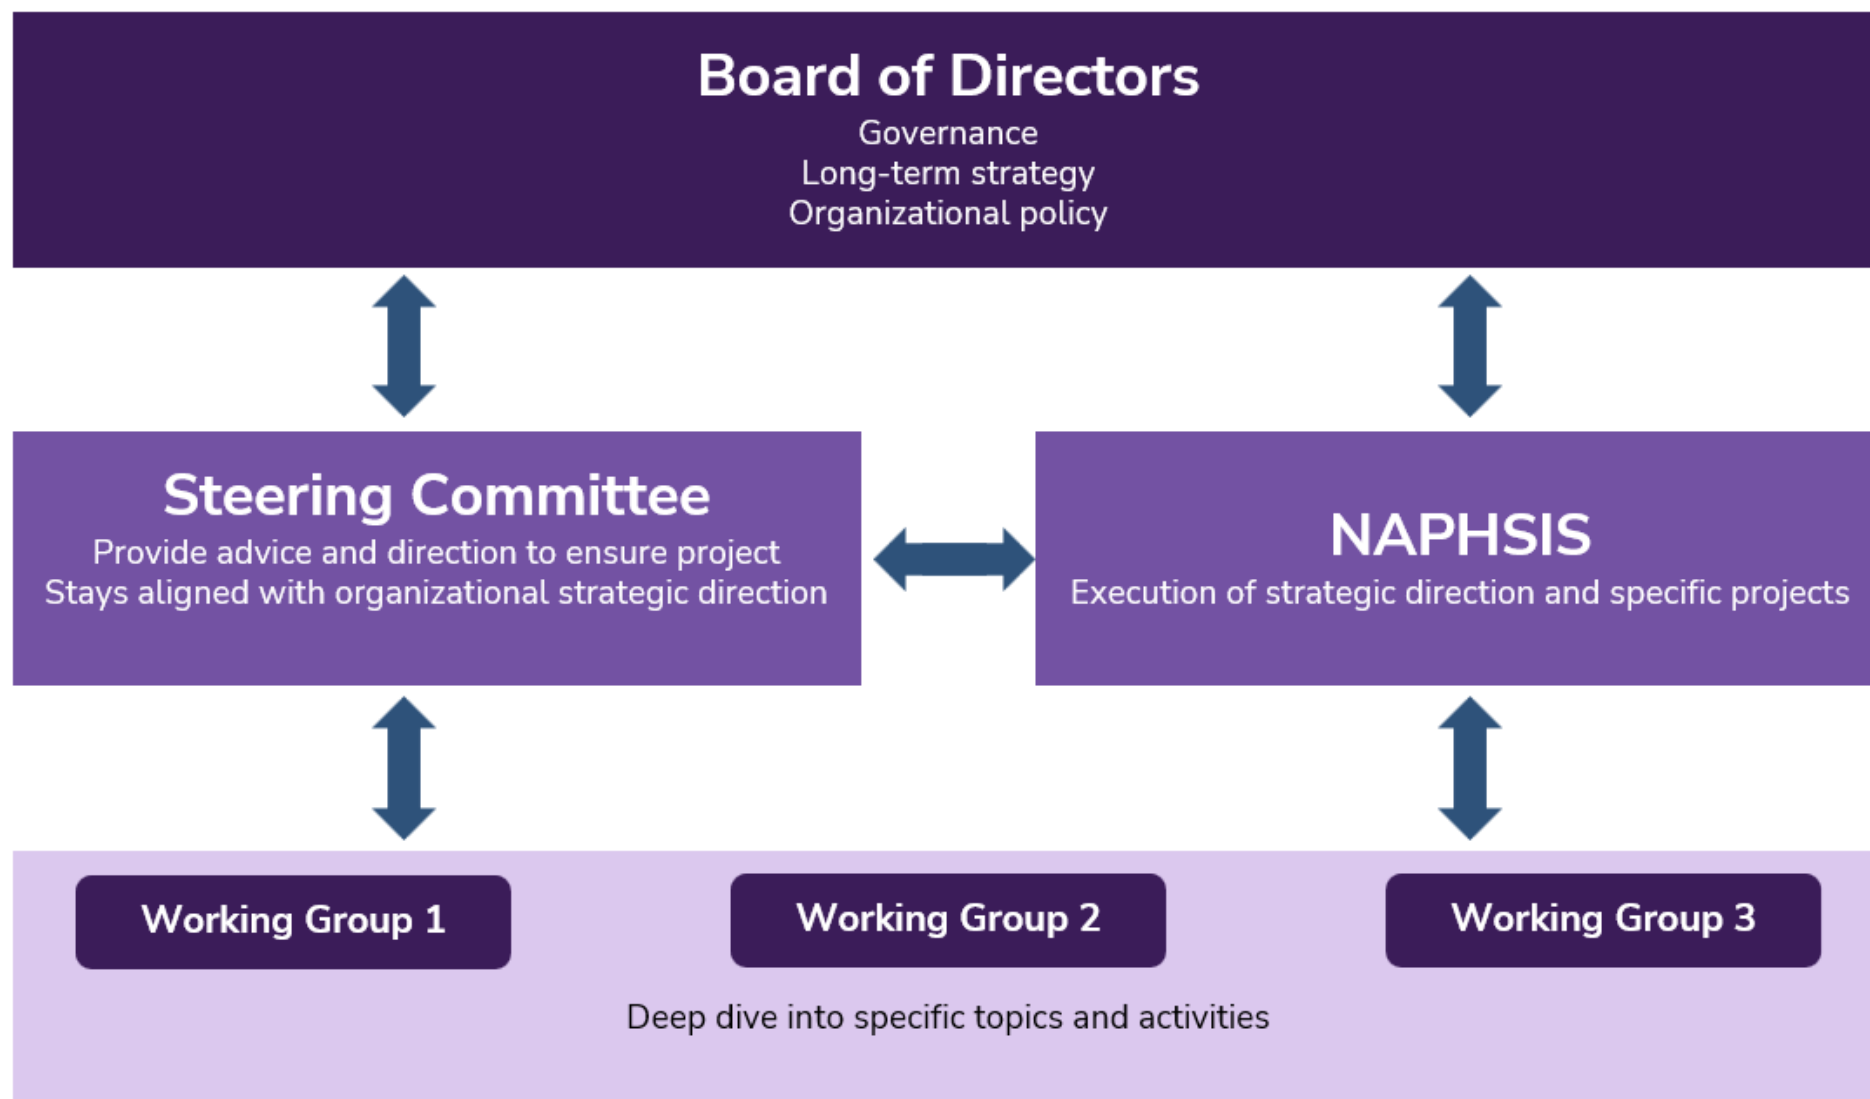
Board of Directors
Governance
Long-term strategy
Organizational policy

Steering Committee
Provide advice and direction to ensure project
Stays aligned with organizational strategic direction

NAPHSIS
Execution of strategic direction and specific projects

Working Group 1

Working Group 2

Working Group 3

Deep dive into specific topics and activities